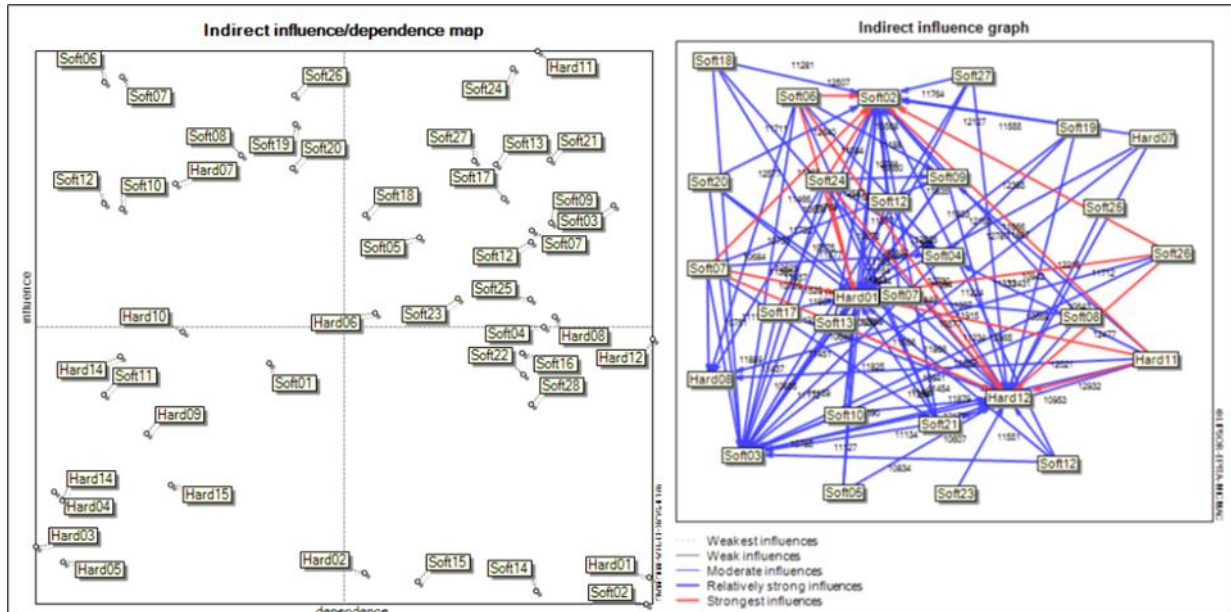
Indirect influence/dependence map

Soft06
Soft07
Soft26
Hard11
Soft24
Soft08
Soft19
Soft20
Soft27
Soft13
Soft21
Hard07
Soft12
Soft10
Soft17
Soft18
Soft09
Soft03
Soft05
Soft07
Soft12
influence
Soft25
Hard10
Hard06
Soft23
Soft04
Hard08
Hard12
Soft22
Soft16
Hard14
Soft11
Soft01
Soft28
Hard09
Hard14
Hard04
Hard15
Hard03
Hard05
Hard02
Soft15
Soft14
Hard01
Soft02
dependence
© LIPSOR-EPITA-MICMAC

Indirect influence graph

Soft18
Soft06
Soft02
Soft27
Soft19
Hard07
Soft20
Soft24
Soft09
Soft12
Soft25
Soft04
Soft26
Soft07
Hard01
Soft07
Soft17
Soft13
Soft08
Hard11
Hard08
Hard12
Soft10
Soft21
Soft03
Soft12
Soft05
Soft23
11281
12507
11764
12127
11588
12032
12588
11134
10807
11551
10934
12932
10953
11527
© LIPSOR-EPITA-MICMAC

Weakest influences
Weak influences
Moderate influences
Relatively strong influences
Strongest influences